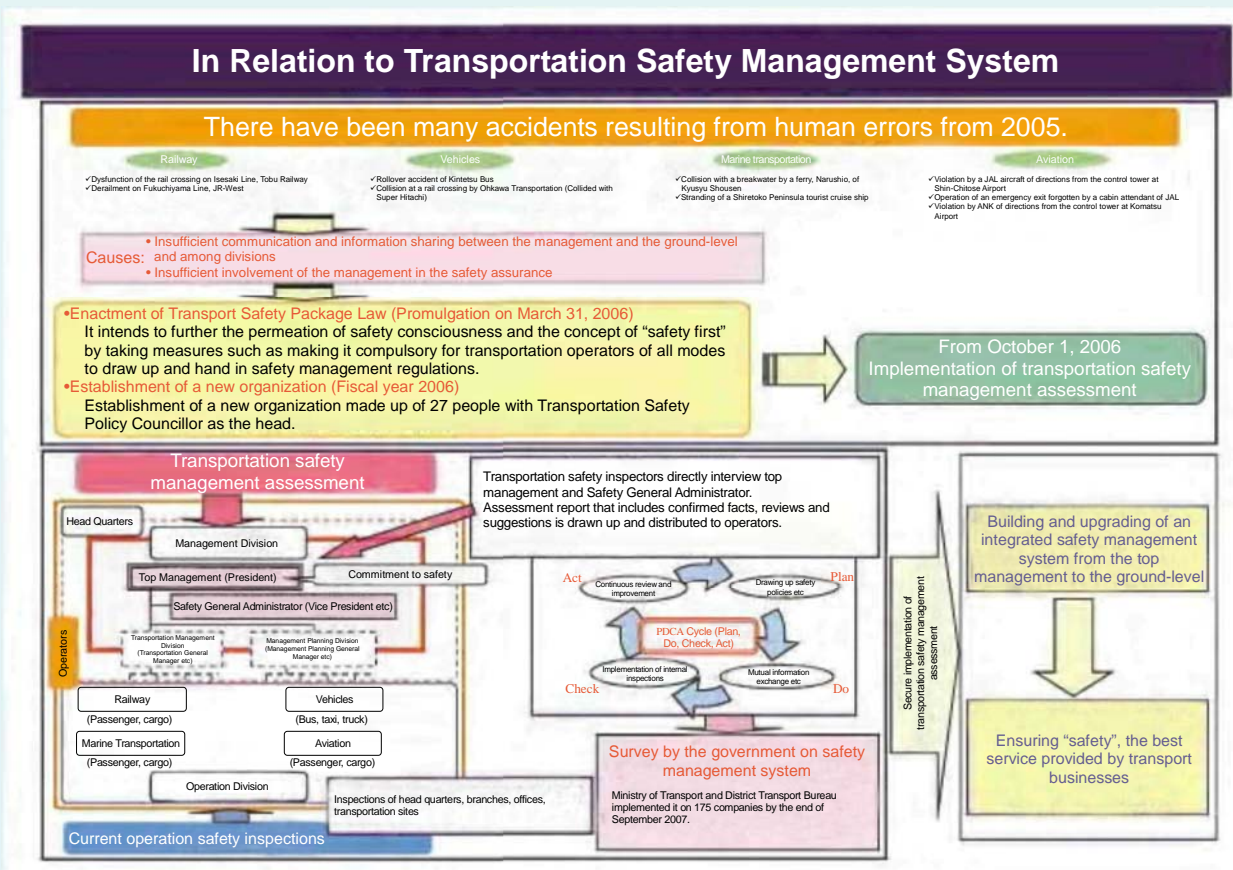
In Relation to Transportation Safety Management System

There have been many accidents resulting from human errors from 2005.

Railway
✓Dysfunction of the rail crossing on Isesaki Line, Tobu Railway
✓Derailment on Fukuchiyama Line, JR-West

Vehicles
✓Rollover accident of Kintetsu Bus
✓Collision at a rail crossing by Ohkawa Transportation (Collided with Super Hitachi)

Marine transportation
✓Collision with a breakwater by a ferry, Narushio, of Kyusyu Shousen
✓Stranding of a Shiretoko Peninsula tourist cruise ship

Aviation
✓Violation by a JAL aircraft of directions from the control tower at Shin-Chitose Airport
✓Operation of an emergency exit forgotten by a cabin attendant of JAL
✓Violation by ANK of directions from the control tower at Komatsu Airport

Causes: • Insufficient communication and information sharing between the management and the ground-level and among divisions
• Insufficient involvement of the management in the safety assurance

•Enactment of Transport Safety Package Law (Promulgation on March 31, 2006)
It intends to further the permeation of safety consciousness and the concept of "safety first" by taking measures such as making it compulsory for transportation operators of all modes to draw up and hand in safety management regulations.
•Establishment of a new organization (Fiscal year 2006)
Establishment of a new organization made up of 27 people with Transportation Safety Policy Councillor as the head.

From October 1, 2006
Implementation of transportation safety management assessment

Transportation safety management assessment

Transportation safety inspectors directly interview top management and Safety General Administrator.
Assessment report that includes confirmed facts, reviews and suggestions is drawn up and distributed to operators.

Head Quarters
Management Division
Top Management (President)
Commitment to safety
Safety General Administrator (Vice President etc)
Transportation Management Division (Transportation General Manager etc)
Management Planning Division (Management Planning General Manager etc)
Operators
Railway
(Passenger, cargo)
Vehicles
(Bus, taxi, truck)
Marine Transportation
(Passenger, cargo)
Aviation
(Passenger, cargo)
Operation Division
Inspections of head quarters, branches, offices, transportation sites
Current operation safety inspections

Act
Continuous review and improvement
Drawing up safety policies etc
Plan
PDCA Cycle (Plan, Do, Check, Act)
Implementation of internal inspections
Mutual information exchange etc
Check
Do

Survey by the government on safety management system
Ministry of Transport and District Transport Bureau implemented it on 175 companies by the end of September 2007.

Secure implementation of transportation safety management assessment

Building and upgrading of an integrated safety management system from the top management to the ground-level

Ensuring "safety", the best service provided by transport businesses